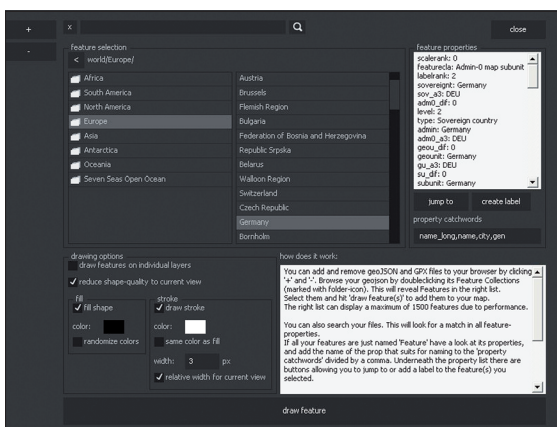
+
-
x
close
feature selection
< world/Europe/

Africa
South America
North America
Europe
Asia
Antarctica
Oceania
Seven Seas Open Ocean

Austria
Brussels
Flemish Region
Bulgaria
Federation of Bosnia and Herzegovina
Republic Srpska
Belarus
Walloon Region
Switzerland
Czech Republic
Germany
Bornholm

feature properties
scalerank: 0
featurecla: Admin-0 map subunit
labelrank: 2
sovereignt: Germany
sov_a3: DEU
adm0_dif: 0
level: 2
type: Sovereign country
admin: Germany
adm0_a3: DEU
geou_dif: 0
geounit: Germany
gu_a3: DEU
su_dif: 0
subunit: Germany

jump to
create label
property catchwords
name_long,name,city,gen

drawing options
draw features on individual layers
✓ reduce shape-quality to current view
fill
✓ fill shape
color:
randomize colors
stroke
✓ draw stroke
color:
same color as fill
width: 3 px
✓ relative width for current view

how does it work:
You can add and remove geoJSON and GPX files to your browser by clicking '+' and '-'. Browse your geojson by doubleclicking its Feature Collections (marked with folder-icon). This will reveal Features in the right list. Select them and hit 'draw feature(s)' to add them to your map. The right list can display a maximum of 1500 features due to performance.

You can also search your files. This will look for a match in all feature-properties.
If all your features are just named 'Feature' have a look at its properties, and add the name of the prop that suits for naming to the 'property catchwords' divided by a comma. Underneath the property list there are buttons allowing you to jump to or add a label to the feature(s) you selected.

draw feature